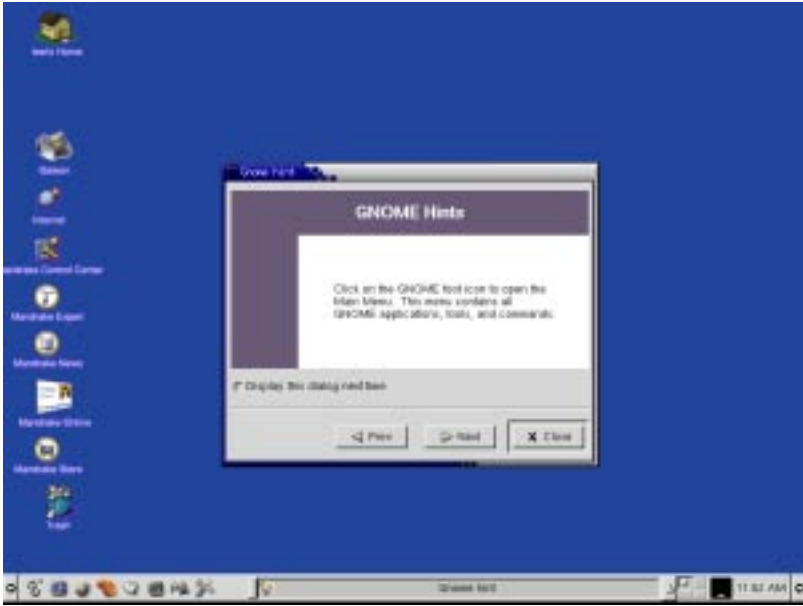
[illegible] Home

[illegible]

Internet

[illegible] Control Center

Mandrake Expert

Mandrake News

Mandrake Online

Mandrake Store

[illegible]

Gnome hint

GNOME Hints

Click on the GNOME foot icon to open the Main Menu. This menu contains all GNOME applications, tools, and commands.

Display this dialog next time

Prev

Next

Close

Gnome hint

11:52 AM